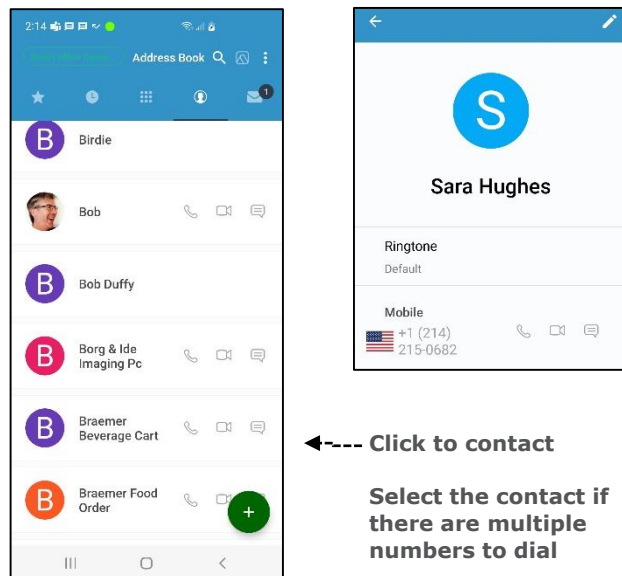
2:14

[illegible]

Address Book

1

B Birdie

Bob

B Bob Duffy

B Borg & Ide Imaging Pc

B Braemer Beverage Cart

B Braemer Food Order

+

S

Sara Hughes

Ringtone

Default

Mobile

+1 (214) 215-0682

Click to contact

Select the contact if there are multiple numbers to dial